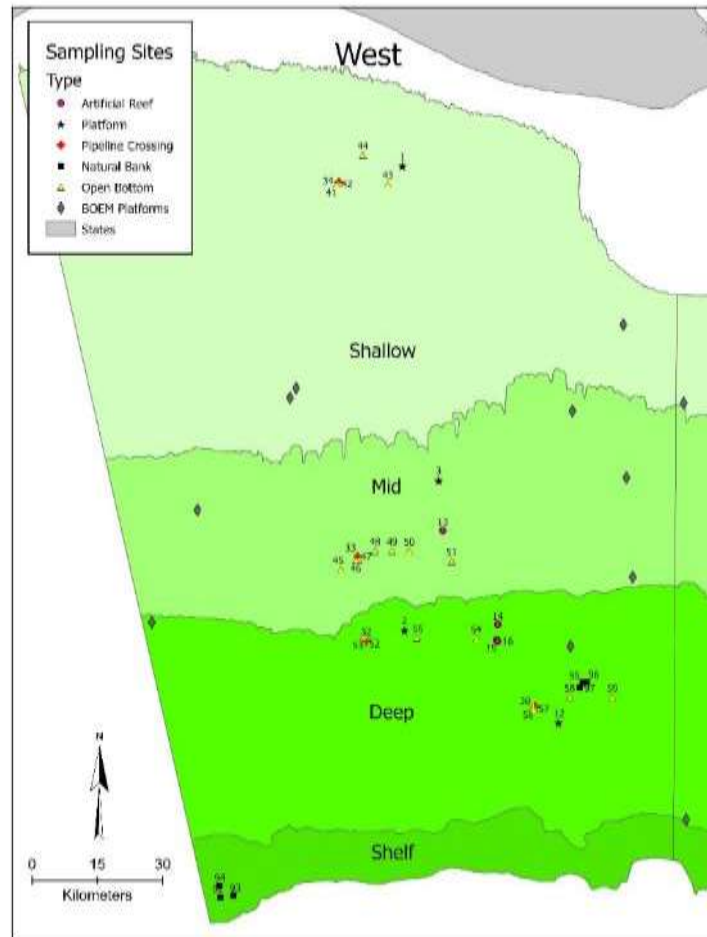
Sampling Sites
Type
Artificial Reef
Platform
Pipeline Crossing
Natural Bank
Open Bottom
BOEM Platforms
States

West

44
1
39
42
41
43

Shallow

Mid
3
12
33
44
49
50
47
45
46
51

2
32
53
52
35
54
14
16
15

Deep
55
56
58
57
59
30
56
57
17

Shelf

64
63

N

0 15 30
Kilometers